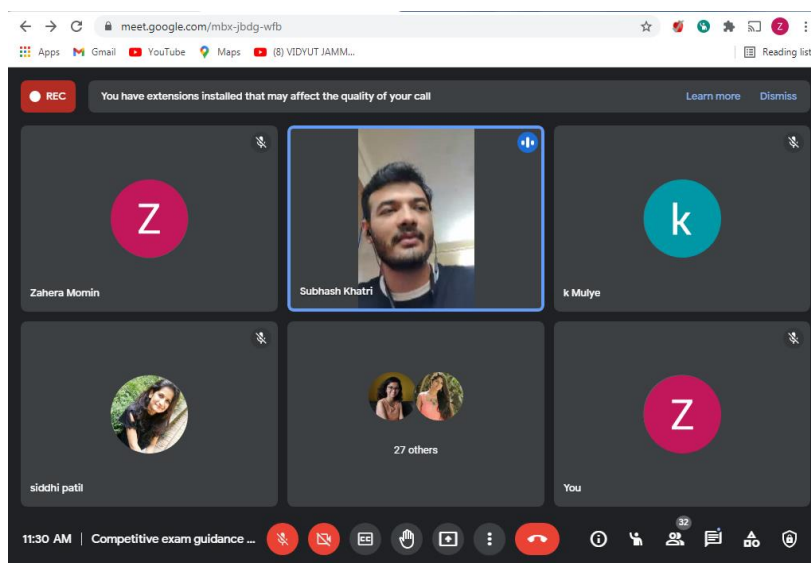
meet.google.com/mbx-jbdg-wfb

Apps Gmail YouTube Maps (8) VIDYUT JAMM... Reading list

REC You have extensions installed that may affect the quality of your call Learn more Dismiss

Z
Zahera Momin

Subhash Khatri

k
k Mulye

siddhi patil

27 others

Z
You

11:30 AM | Competitive exam guidance ...

32